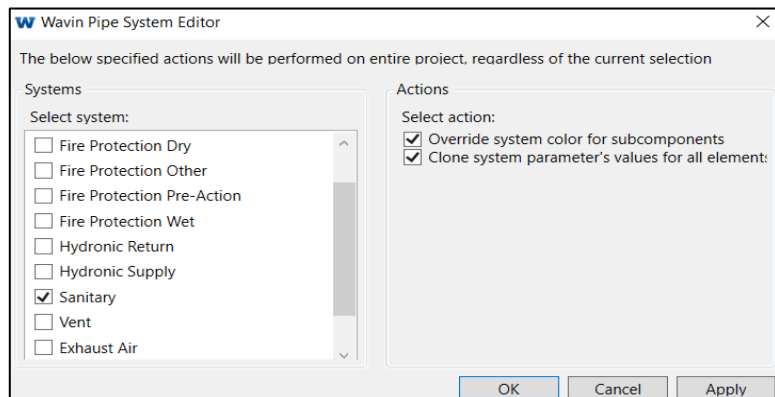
W Wavin Pipe System Editor

The below specified actions will be performed on entire project, regardless of the current selection

Systems

Select system:

Fire Protection Dry
Fire Protection Other
Fire Protection Pre-Action
Fire Protection Wet
Hydronic Return
Hydronic Supply
Sanitary
Vent
Exhaust Air

Actions

Select action:

Override system color for subcomponents
Clone system parameter's values for all element:

OK Cancel Apply